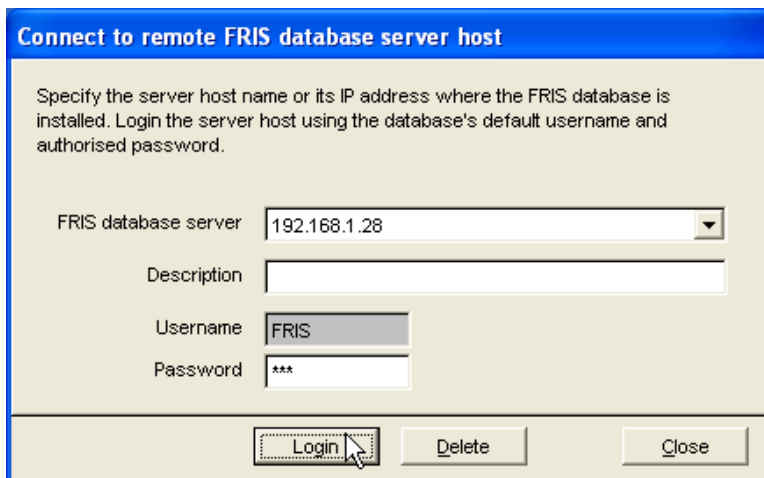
Connect to remote FRIS database server host

Specify the server host name or its IP address where the FRIS database is installed. Login the server host using the database's default username and authorised password.

FRIS database server 192.168.1.28

Description

Username FRIS

Password ***

Login Delete Close